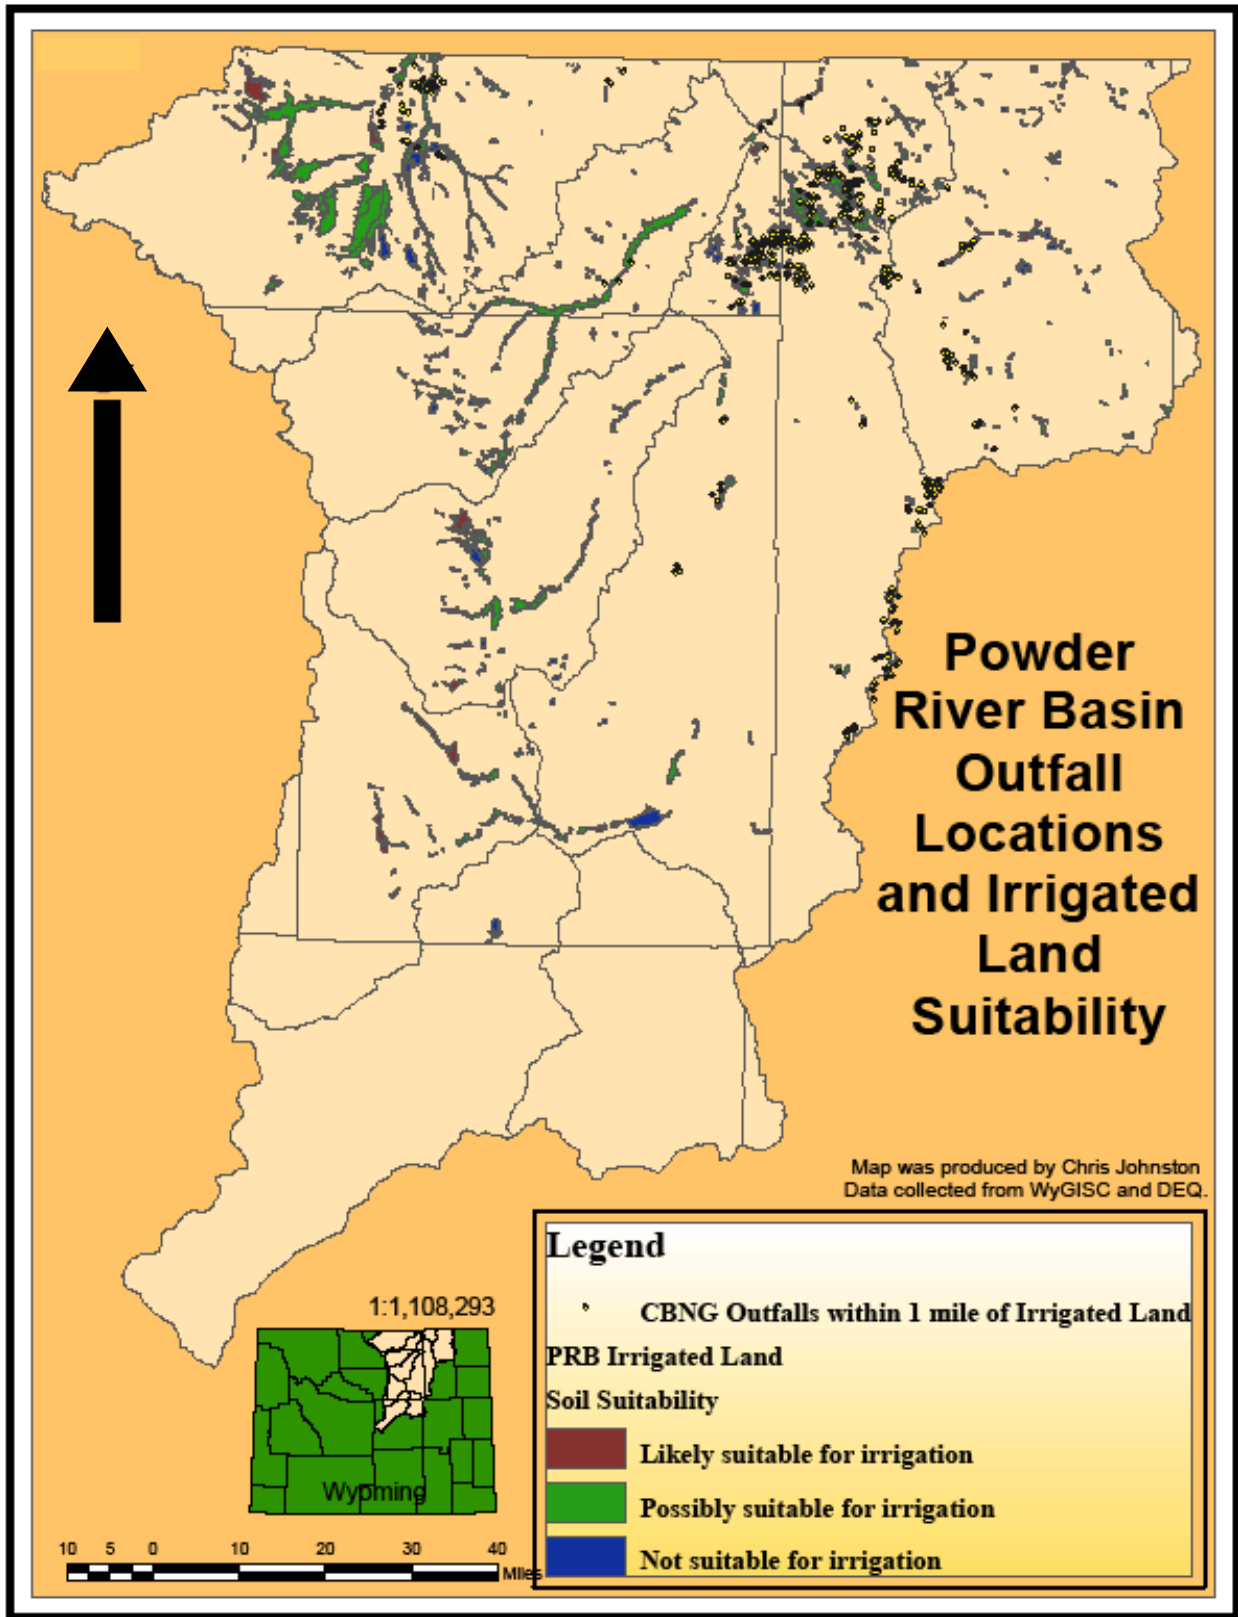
Powder River Basin Outfall Locations and Irrigated Land Suitability

Map was produced by Chris Johnston
Data collected from WyGISC and DEQ.

1:1,108,293

Wyoming

Legend

CBNG Outfalls within 1 mile of Irrigated Land

PRB Irrigated Land

Soil Suitability

Likely suitable for irrigation

Possibly suitable for irrigation

Not suitable for irrigation

10 5 0 10 20 30 40
Miles